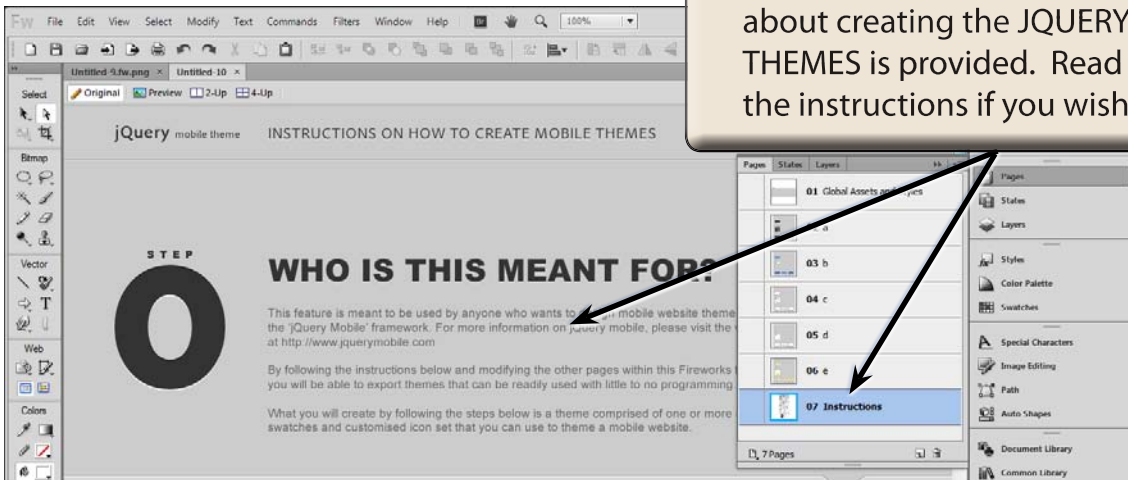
Fw File Edit View Select Modify Text Commands Filters Window Help 100%

about creating the JQUERY THEMES is provided. Read the instructions if you wish.

Untitled-9.fw.png × Untitled-10 ×

Original Preview 2-Up 4-Up

Select

Bitmap

Vector

Web

Colors

jQuery mobile theme INSTRUCTIONS ON HOW TO CREATE MOBILE THEMES

STEP

0

WHO IS THIS MEANT FOR?

This feature is meant to be used by anyone who wants to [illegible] mobile website theme the 'jQuery Mobile' framework. For more information on jquery mobile, please visit the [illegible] at http://www.jquerymobile.com

By following the instructions below and modifying the other pages within this Fireworks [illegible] you will be able to export themes that can be readily used with little to no programming

What you will create by following the steps below is a theme comprised of one or more swatches and customised icon set that you can use to theme a mobile website.

Pages States Layers

01 Global Assets and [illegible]

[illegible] a

03 b

04 c

05 d

06 e

07 Instructions

7 Pages

Pages

States

Layers

Styles

Color Palette

Swatches

Special Characters

Image Editing

Path

Auto Shapes

Document Library

Common Library